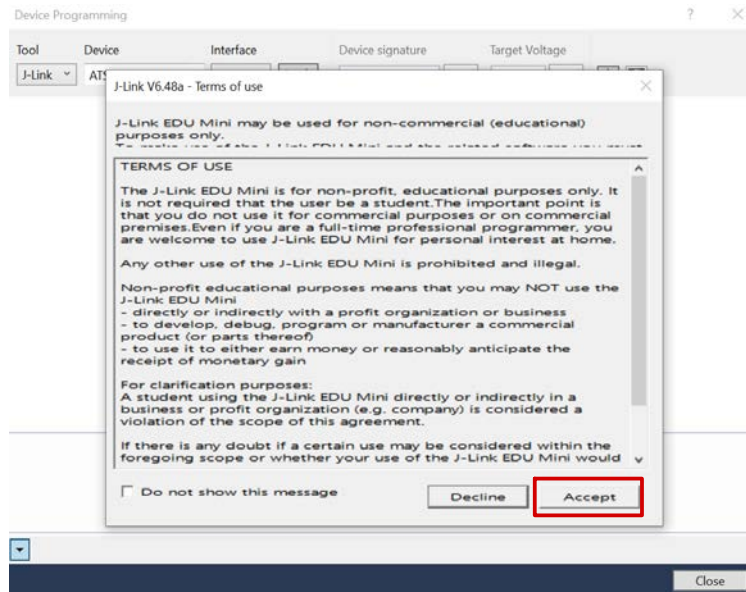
Device Programming

?

X

Tool

Device

Interface

Device signature

Target Voltage

J-Link

ATS

J-Link V6.48a - Terms of use

J-Link EDU Mini may be used for non-commercial (educational) purposes only.

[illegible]

TERMS OF USE

The J-Link EDU Mini is for non-profit, educational purposes only. It is not required that the user be a student.The important point is that you do not use it for commercial purposes or on commercial premises.Even if you are a full-time professional programmer, you are welcome to use J-Link EDU Mini for personal interest at home.

Any other use of the J-Link EDU Mini is prohibited and illegal.

Non-profit educational purposes means that you may NOT use the J-Link EDU Mini
- directly or indirectly with a profit organization or business
- to develop, debug, program or manufacturer a commercial product (or parts thereof)
- to use it to either earn money or reasonably anticipate the receipt of monetary gain

For clarification purposes:
A student using the J-Link EDU Mini directly or indirectly in a business or profit organization (e.g. company) is considered a violation of the scope of this agreement.

If there is any doubt if a certain use may be considered within the foregoing scope or whether your use of the J-Link EDU Mini would

Do not show this message

Decline

Accept

Close